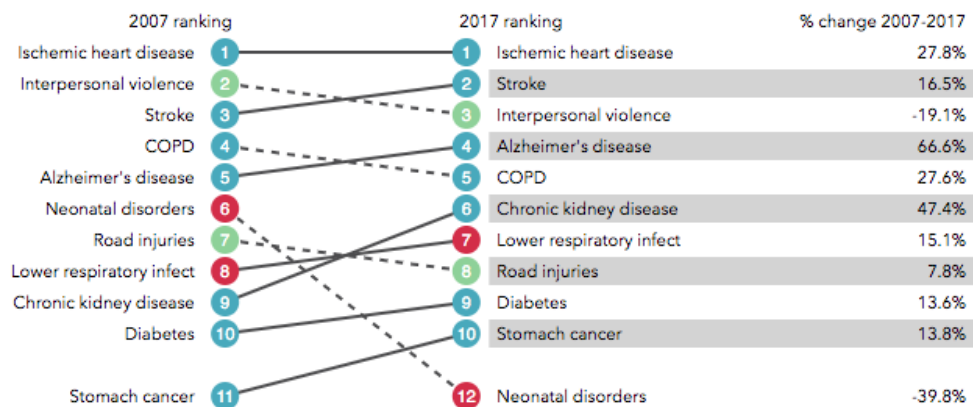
| 2007 ranking | | 2017 ranking | % change 2007-2017 |
|---|---|---|---|
| Ischemic heart disease 1 | | 1 Ischemic heart disease | 27.8% |
| Interpersonal violence 2 | | 2 Stroke | 16.5% |
| Stroke 3 | | 3 Interpersonal violence | -19.1% |
| COPD 4 | | 4 Alzheimer's disease | 66.6% |
| Alzheimer's disease 5 | | 5 COPD | 27.6% |
| Neonatal disorders 6 | | 6 Chronic kidney disease | 47.4% |
| Road injuries 7 | | 7 Lower respiratory infect | 15.1% |
| Lower respiratory infect 8 | | 8 Road injuries | 7.8% |
| Chronic kidney disease 9 | | 9 Diabetes | 13.6% |
| Diabetes 10 | | 10 Stomach cancer | 13.8% |
| Stomach cancer 11 | | 12 Neonatal disorders | -39.8% |